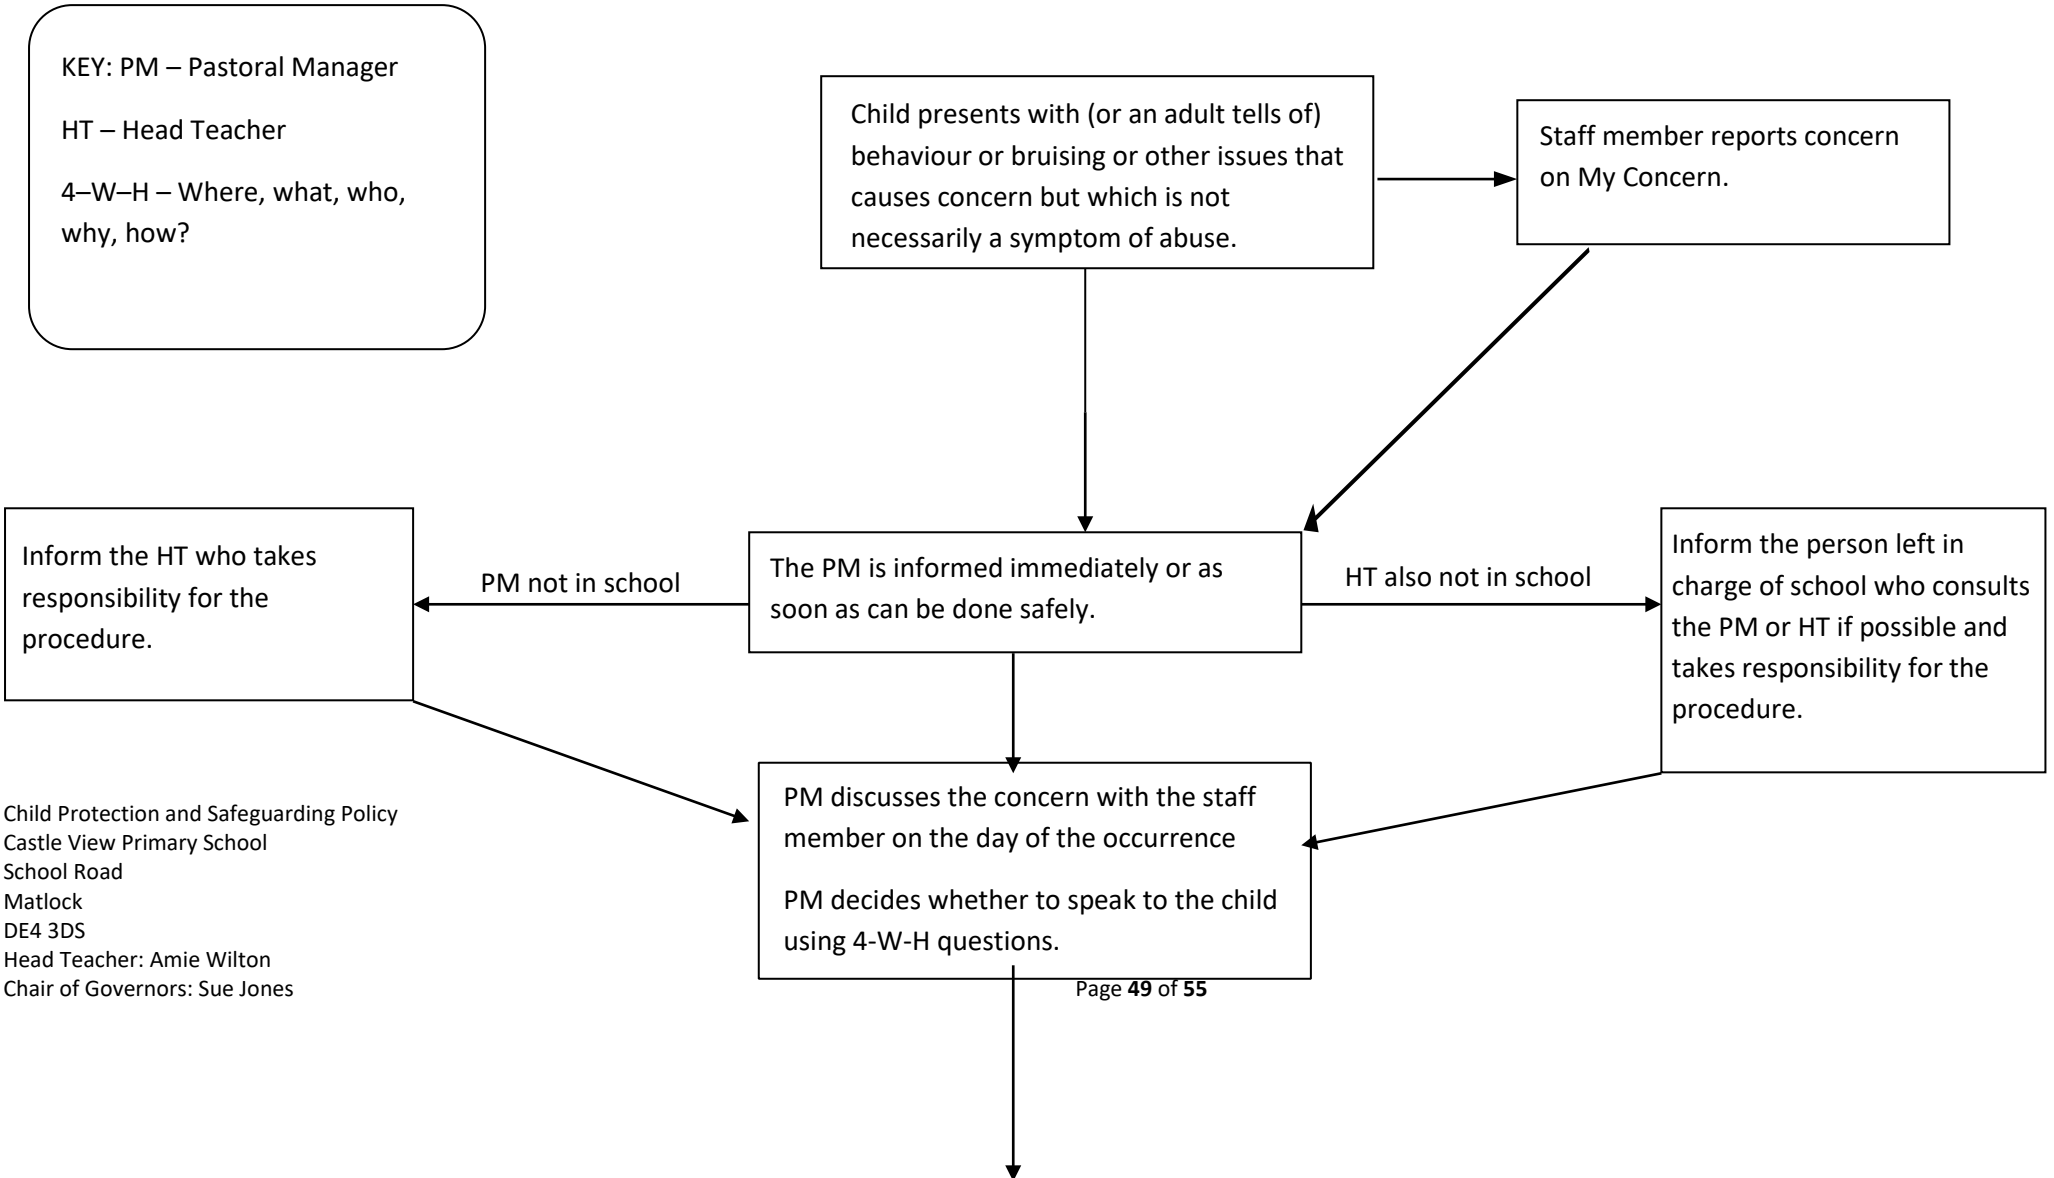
KEY: PM – Pastoral Manager

HT – Head Teacher

4–W–H – Where, what, who, why, how?

Child presents with (or an adult tells of) behaviour or bruising or other issues that causes concern but which is not necessarily a symptom of abuse.

Staff member reports concern on My Concern.

Inform the HT who takes responsibility for the procedure.

PM not in school

The PM is informed immediately or as soon as can be done safely.

HT also not in school

Inform the person left in charge of school who consults the PM or HT if possible and takes responsibility for the procedure.

PM discusses the concern with the staff member on the day of the occurrence

PM decides whether to speak to the child using 4-W-H questions.

Child Protection and Safeguarding Policy
Castle View Primary School
School Road
Matlock
DE4 3DS
Head Teacher: Amie Wilton
Chair of Governors: Sue Jones

Page 49 of 55